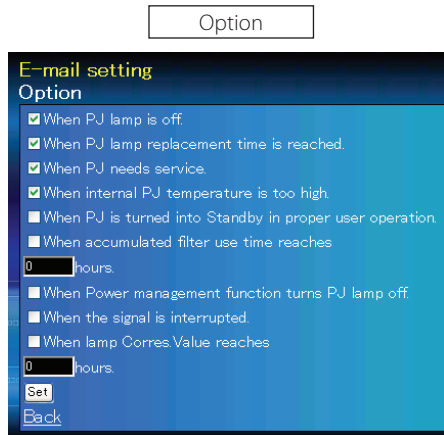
Option

E-mail setting
Option

☑When PJ lamp is off.
☑When PJ lamp replacement time is reached.
☑When PJ needs service.
☑When internal PJ temperature is too high.
■When PJ is turned into Standby in proper user operation.
■When accumulated filter use time reaches
0 hours.
■When Power management function turns PJ lamp off.
■When the signal is interrupted.
■When lamp Corres.Value reaches
0 hours.
Set
Back